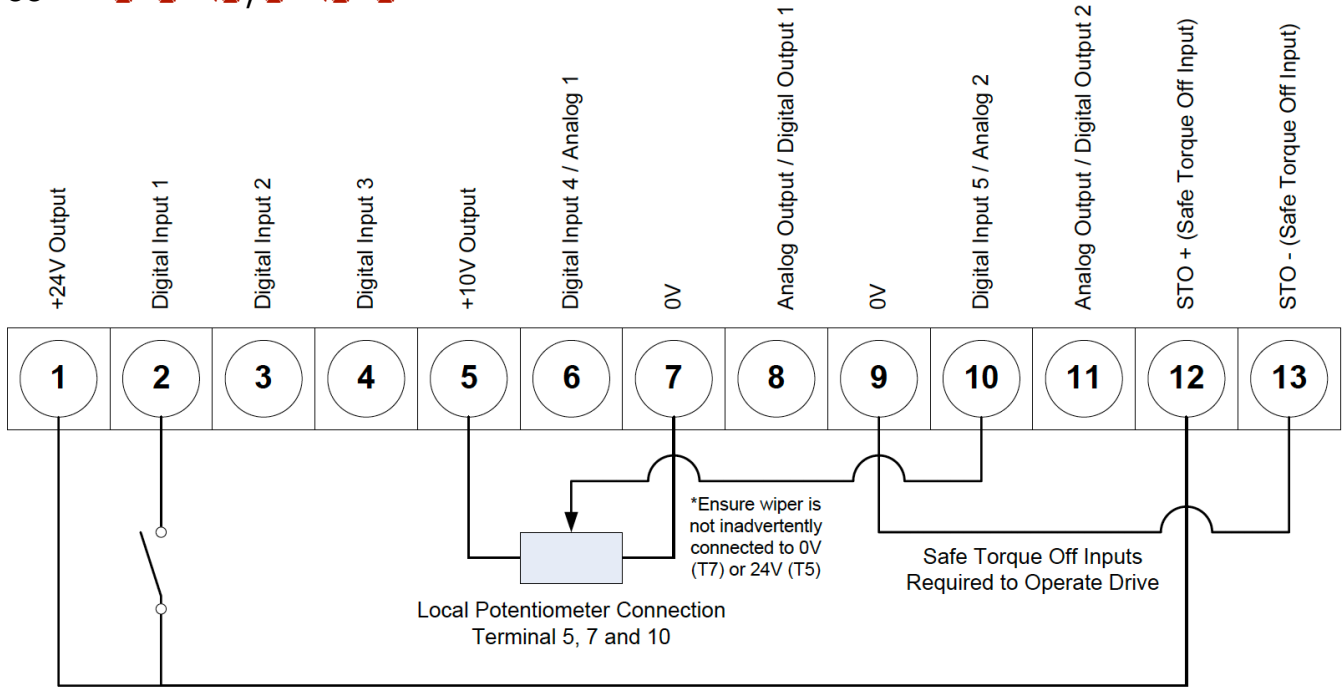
+24V Output
Digital Input 1
Digital Input 2
Digital Input 3
+10V Output
Digital Input 4 / Analog 1
0V
Analog Output / Digital Output 1
0V
Digital Input 5 / Analog 2
Analog Output / Digital Output 2
STO + (Safe Torque Off Input)
STO - (Safe Torque Off Input)

1
2
3
4
5
6
7
8
9
10
11
12
13

*Ensure wiper is not inadvertently connected to 0V (T7) or 24V (T5)

Safe Torque Off Inputs Required to Operate Drive

Local Potentiometer Connection Terminal 5, 7 and 10